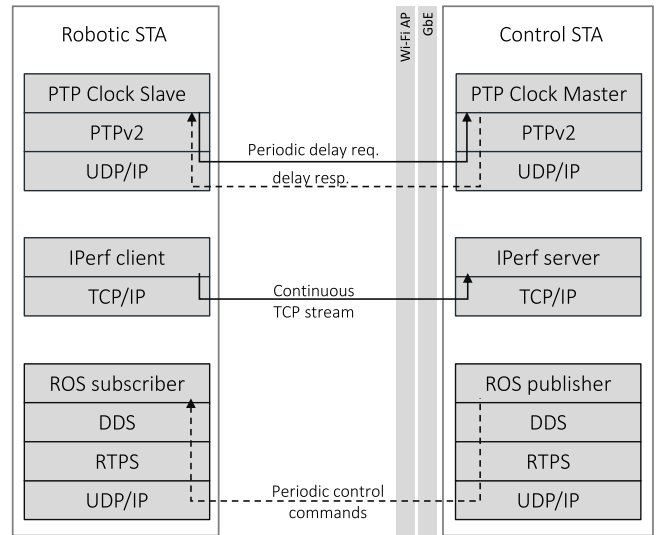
Robotic STA

PTP Clock Slave

PTPv2

UDP/IP

IPerf client

TCP/IP

ROS subscriber

DDS

RTPS

UDP/IP

Wi-Fi AP

GbE

Control STA

PTP Clock Master

PTPv2

UDP/IP

IPerf server

TCP/IP

ROS publisher

DDS

RTPS

UDP/IP

Periodic delay req.

delay resp.

Continuous TCP stream

Periodic control commands